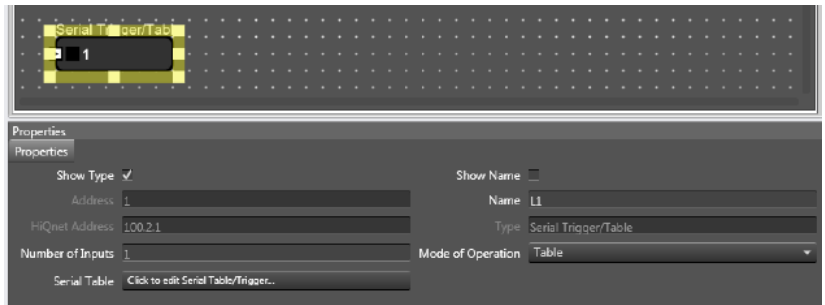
Serial T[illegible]ger/Tab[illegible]

1

Properties

Properties

Show Type ✓

Show Name

Address 1

Name L1

HiQnet Address 100.2.1

Type Serial Trigger/Table

Number of Inputs 1

Mode of Operation Table

Serial Table Click to edit Serial Table/Trigger...